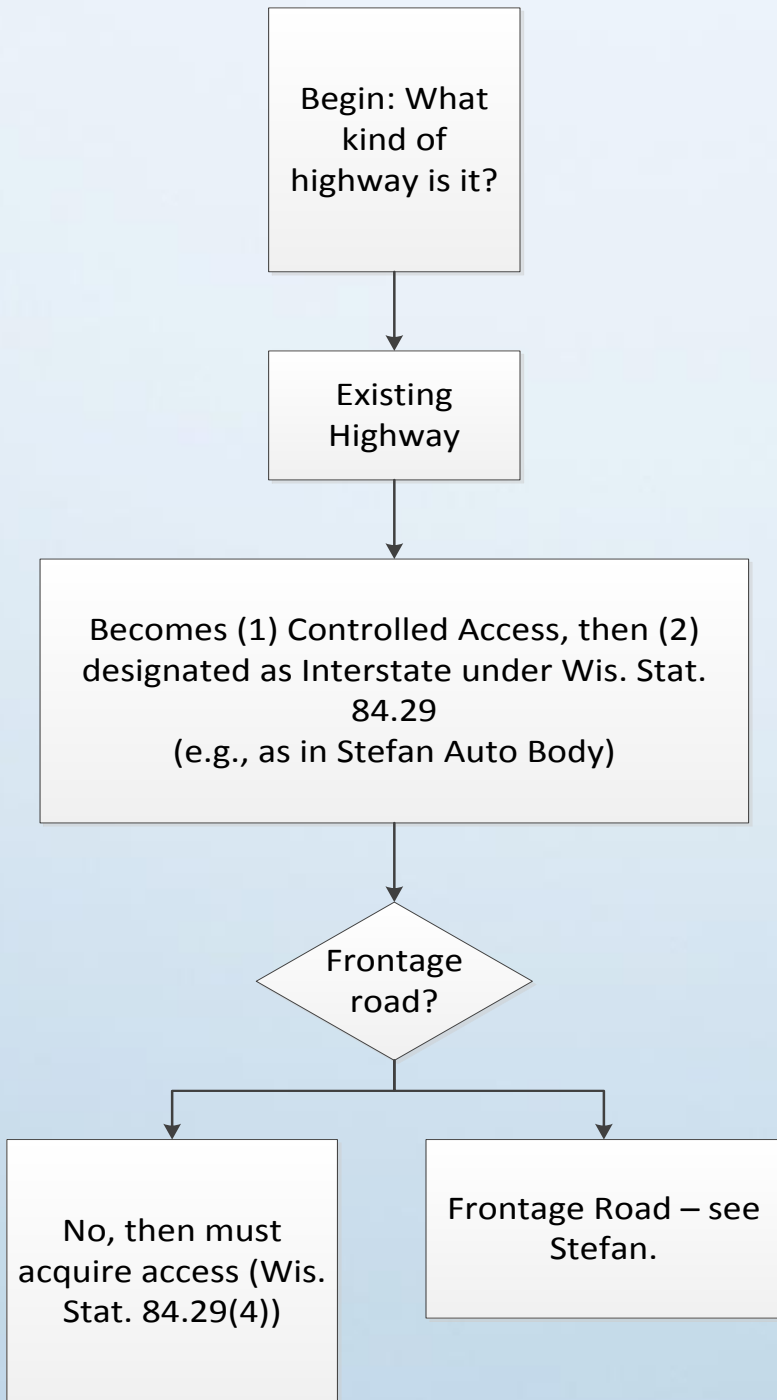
Begin: What kind of highway is it?

Existing Highway

Becomes (1) Controlled Access, then (2) designated as Interstate under Wis. Stat. 84.29
(e.g., as in Stefan Auto Body)

Frontage road?

No, then must acquire access (Wis. Stat. 84.29(4))

Frontage Road – see Stefan.